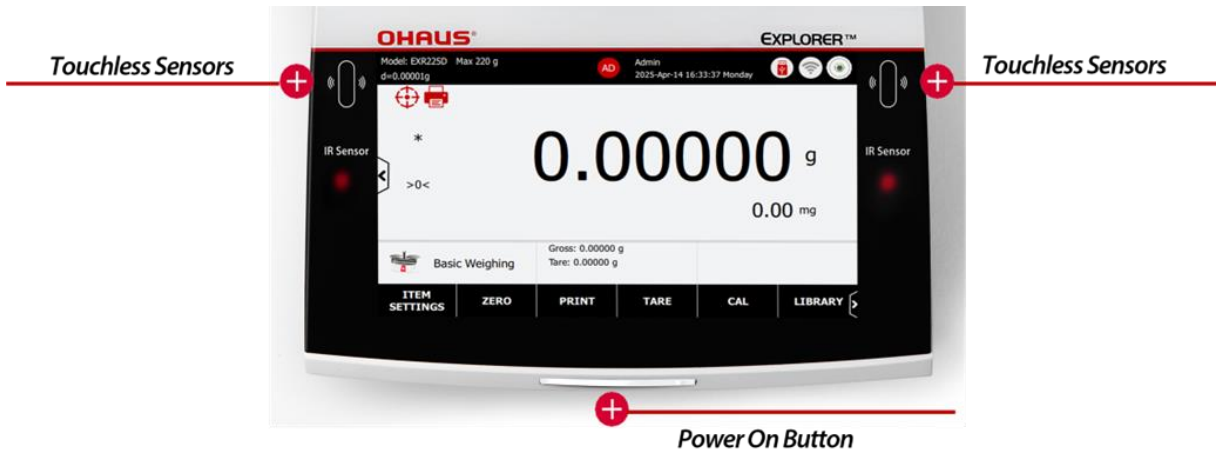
OHAUS®

EXPLORER™

Touchless Sensors

Touchless Sensors

Model: EXR225D Max 220 g
d=0.00001g

AD

Admin
2025-Apr-14 16:33:37 Monday

IR Sensor

IR Sensor

*

>0<

0.00000 g

0.00 mg

Basic Weighing

Gross: 0.00000 g
Tare: 0.00000 g

ITEM SETTINGS

ZERO

PRINT

TARE

CAL

LIBRARY

Power On Button